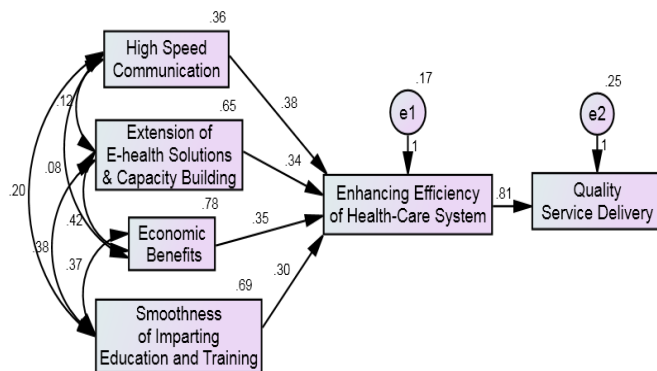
.36
High Speed Communication

.65
Extension of E-health Solutions & Capacity Building

.78
Economic Benefits

.69
Smoothness of Imparting Education and Training

.12
.08
.20
.42
.38
.37

.38
.34
.35
.30

.17
e1
1

Enhancing Efficiency of Health-Care System

.81

.25
e2
1

Quality Service Delivery